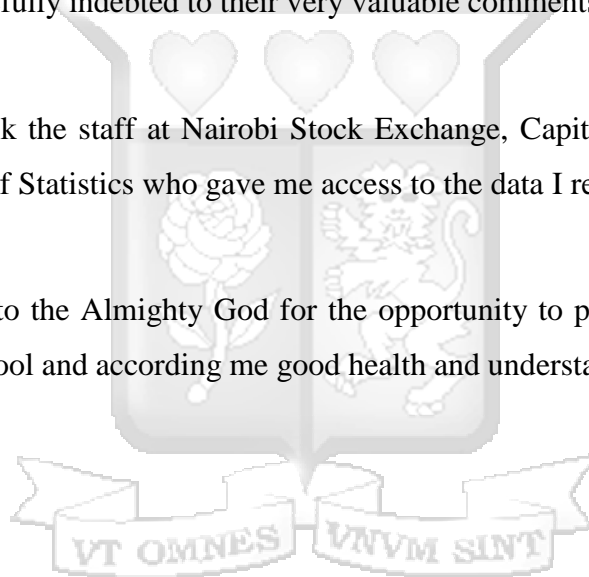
rtfully indebted to their very valuable comments

k the staff at Nairobi Stock Exchange, Capit
f Statistics who gave me access to the data I re

to the Almighty God for the opportunity to p
ool and according me good health and underst

VT OMNES VNVM SINT